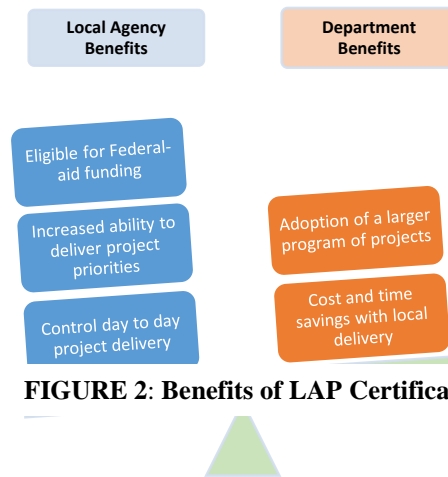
Local Agency Benefits

Department Benefits

Eligible for Federal-aid funding

Increased ability to deliver project priorities

Control day to day project delivery

Adoption of a larger program of projects

Cost and time savings with local delivery

FIGURE 2: Benefits of LAP Certifica